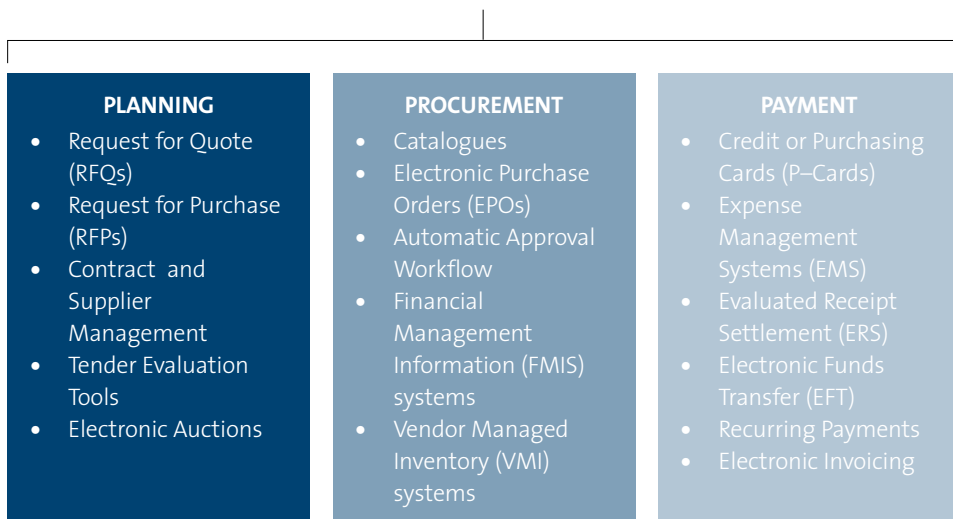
PLANNING

- Request for Quote (RFQs)
- Request for Purchase (RFPs)
- Contract and Supplier Management
- Tender Evaluation Tools
- Electronic Auctions

PROCUREMENT

- Catalogues
- Electronic Purchase Orders (EPOs)
- Automatic Approval Workflow
- Financial Management Information (FMIS) systems
- Vendor Managed Inventory (VMI) systems

PAYMENT

- Credit or Purchasing Cards (P–Cards)
- Expense Management Systems (EMS)
- Evaluated Receipt Settlement (ERS)
- Electronic Funds Transfer (EFT)
- Recurring Payments
- Electronic Invoicing